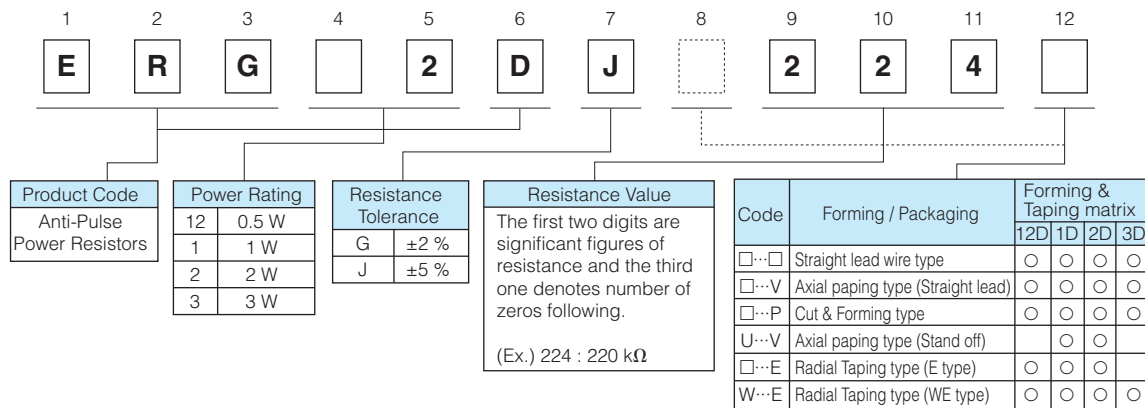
1 2 3 4 5 6 7 8 9 10 11 12

E R G 2 D J 2 2 4

| Product Code |
|---|
| Anti-Pulse Power Resistors |

| Power Rating | |
|---|---|
| 12 | 0.5 W |
| 1 | 1 W |
| 2 | 2 W |
| 3 | 3 W |

| Resistance Tolerance | |
|---|---|
| G | ±2 % |
| J | ±5 % |

Resistance Value

The first two digits are significant figures of resistance and the third one denotes number of zeros following.

(Ex.) 224 : 220 kΩ

| Code | Forming / Packaging | Forming & Taping matrix 12D | 1D | 2D | 3D |
|---|---|---|---|---|---|
| □···□ | Straight lead wire type | ○ | ○ | ○ | ○ |
| □···V | Axial paping type (Straight lead) | ○ | ○ | ○ | ○ |
| □···P | Cut & Forming type | ○ | ○ | ○ | ○ |
| U···V | Axial paping type (Stand off) | | ○ | ○ | |
| □···E | Radial Taping type (E type) | ○ | ○ | ○ | |
| W···E | Radial Taping type (WE type) | ○ | ○ | ○ | ○ |